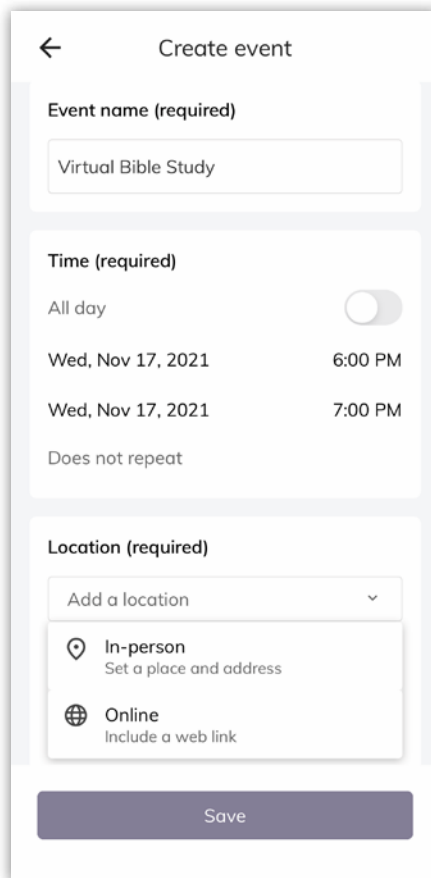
← Create event

Event name (required)

Virtual Bible Study

Time (required)

All day

Wed, Nov 17, 2021 6:00 PM

Wed, Nov 17, 2021 7:00 PM

Does not repeat

Location (required)

Add a location

In-person
Set a place and address

Online
Include a web link

Save